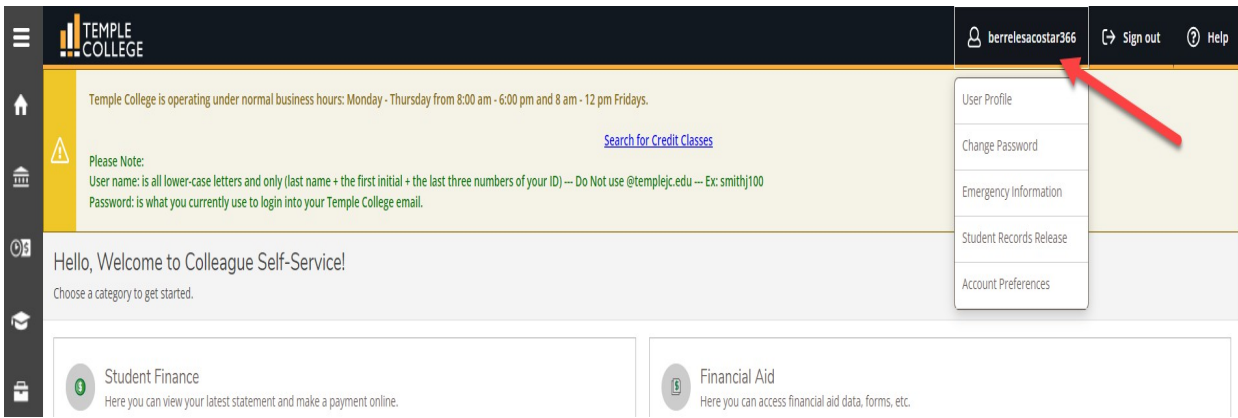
TEMPLE COLLEGE

berrelesacostar366

Sign out

Help

Temple College is operating under normal business hours: Monday - Thursday from 8:00 am - 6:00 pm and 8 am - 12 pm Fridays.

Search for Credit Classes

Please Note:
User name: is all lower-case letters and only (last name + the first initial + the last three numbers of your ID) --- Do Not use @templejc.edu --- Ex: smithj100
Password: is what you currently use to login into your Temple College email.

User Profile

Change Password

Emergency Information

Student Records Release

Account Preferences

Hello, Welcome to Colleague Self-Service!
Choose a category to get started.

Student Finance
Here you can view your latest statement and make a payment online.

Financial Aid
Here you can access financial aid data, forms, etc.